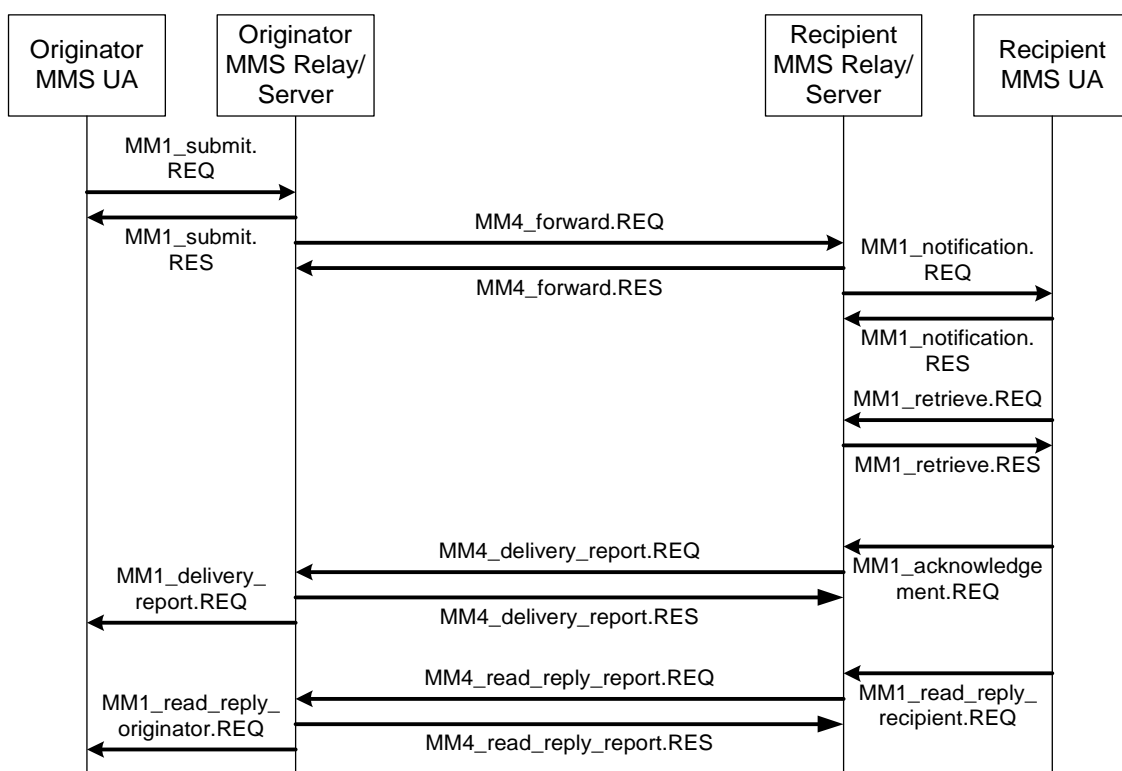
Originator MMS UA

Originator MMS Relay/ Server

Recipient MMS Relay/ Server

Recipient MMS UA

MM1_submit. REQ

MM1_submit. RES

MM4_forward.REQ

MM4_forward.RES

MM1_notification. REQ

MM1_notification. RES

MM1_retrieve.REQ

MM1_retrieve.RES

MM4_delivery_report.REQ

MM1_delivery_ report.REQ

MM4_delivery_report.RES

MM1_acknowledge ment.REQ

MM4_read_reply_report.REQ

MM1_read_reply_ originator.REQ

MM4_read_reply_report.RES

MM1_read_reply_ recipient.REQ